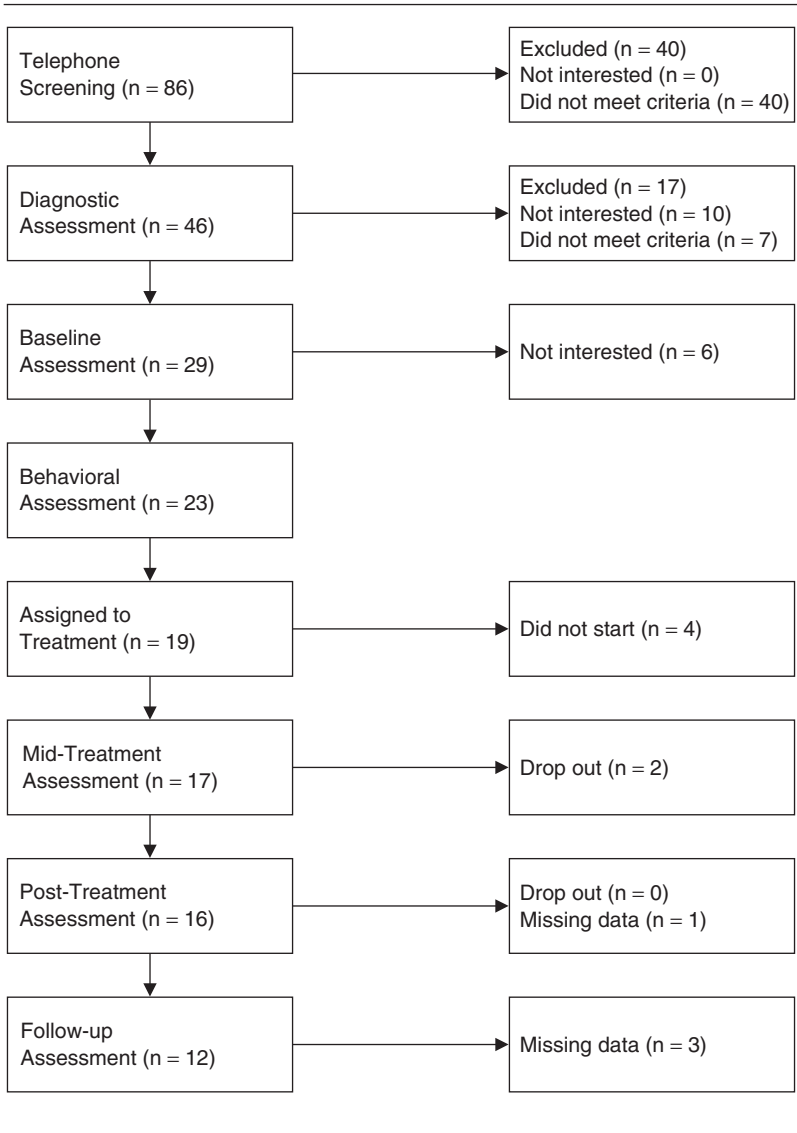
Telephone Screening (n = 86)

Excluded (n = 40)
Not interested (n = 0)
Did not meet criteria (n = 40)

Diagnostic Assessment (n = 46)

Excluded (n = 17)
Not interested (n = 10)
Did not meet criteria (n = 7)

Baseline Assessment (n = 29)

Not interested (n = 6)

Behavioral Assessment (n = 23)

Assigned to Treatment (n = 19)

Did not start (n = 4)

Mid-Treatment Assessment (n = 17)

Drop out (n = 2)

Post-Treatment Assessment (n = 16)

Drop out (n = 0)
Missing data (n = 1)

Follow-up Assessment (n = 12)

Missing data (n = 3)